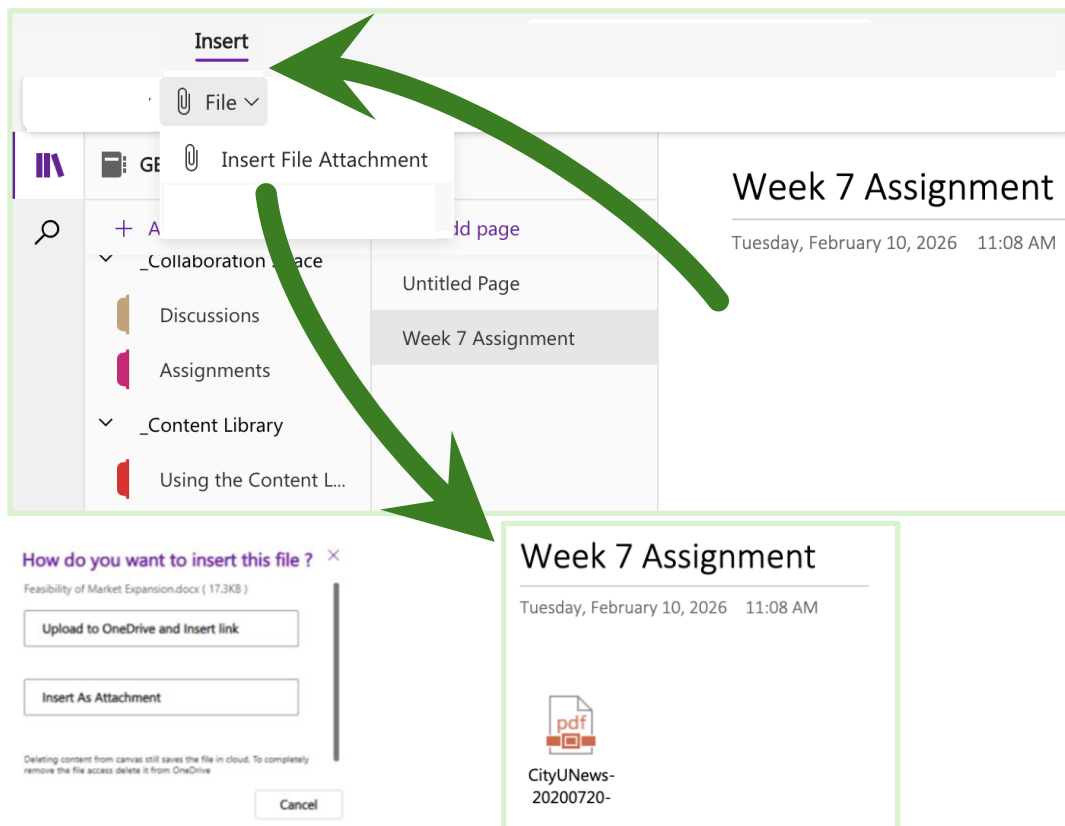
Insert

File

Insert File Attachment

GE

+ A

dd page

_Collaboration Space

Discussions

Assignments

_Content Library

Using the Content L...

Untitled Page

Week 7 Assignment

Week 7 Assignment

Tuesday, February 10, 2026 11:08 AM

How do you want to insert this file ?

Feasibility of Market Expansion.docx ( 17.3KB )

Upload to OneDrive and Insert link

Insert As Attachment

Deleting content from canvas still saves the file in cloud. To completely remove the file access delete it from OneDrive

Cancel

Week 7 Assignment

Tuesday, February 10, 2026 11:08 AM

pdf

CityUNews-20200720-